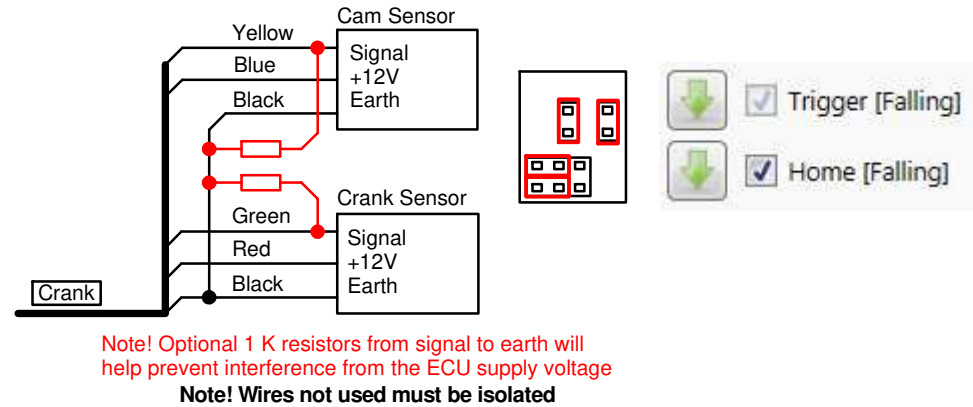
Yellow
Blue
Black
Cam Sensor
Signal
+12V
Earth

Green
Red
Black
Crank Sensor
Signal
+12V
Earth

Crank

Trigger [Falling]
Home [Falling]

Note! Optional 1 K resistors from signal to earth will help prevent interference from the ECU supply voltage
Note! Wires not used must be isolated